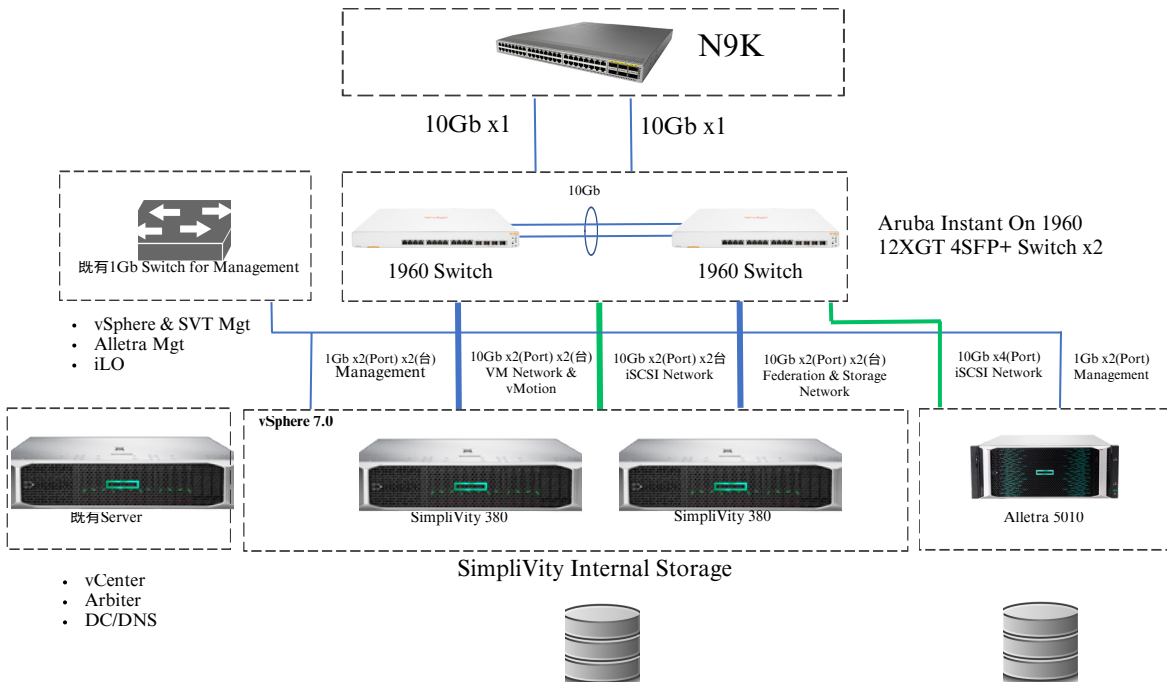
N9K

10Gb x1

10Gb x1

10Gb

既有1Gb Switch for Management

1960 Switch

1960 Switch

Aruba Instant On 1960
12XGT 4SFP+ Switch x2

- vSphere & SVT Mgt
- Alletra Mgt
- iLO

1Gb x2(Port) x2(台)
Management

10Gb x2(Port) x2(台)
VM Network & vMotion

10Gb x2(Port) x2台
iSCSI Network

10Gb x2(Port) x2(台)
Federation & Storage Network

10Gb x4(Port)
iSCSI Network

1Gb x2(Port)
Management

vSphere 7.0

既有Server

SimpliVity 380

SimpliVity 380

Alletra 5010

SimpliVity Internal Storage

- vCenter
- Arbiter
- DC/DNS